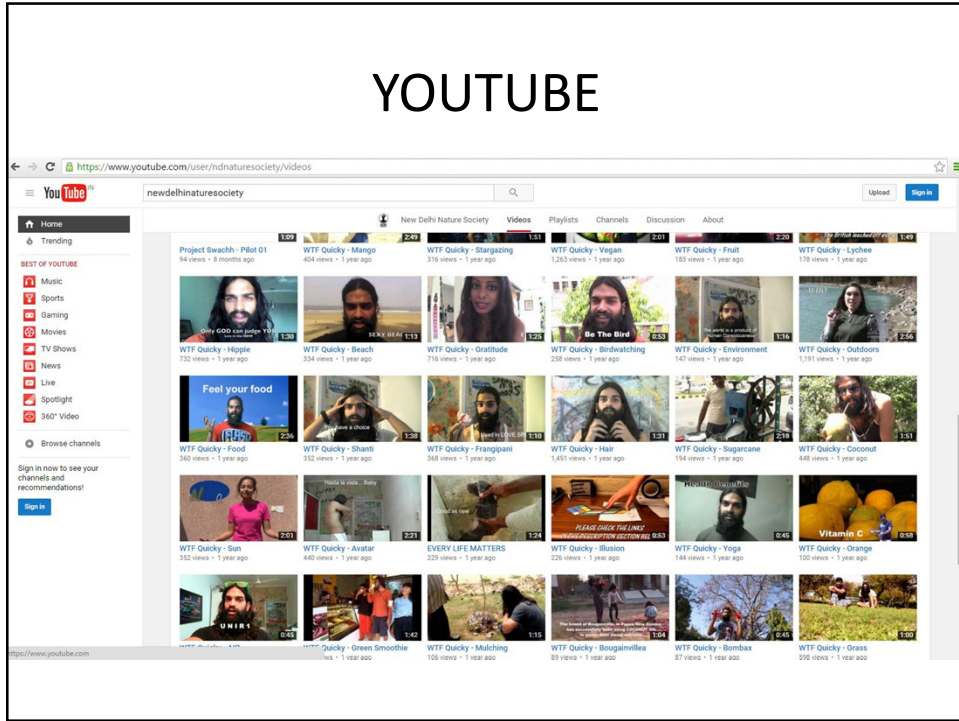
YOUTUBE

https://www.youtube.com/user/ndnaturesociety/videos

YouTube IN

newdelhinaturesociety

Upload

Sign in

Home

Trending

BEST OF YOUTUBE

Music

Sports

Gaming

Movies

TV Shows

News

Live

Spotlight

360° Video

Browse channels

Sign in now to see your channels and recommendations!

Sign in

New Delhi Nature Society Videos Playlists Channels Discussion About

1:09 Project Swachh - Pilot 01 94 views • 8 months ago

2:49 WTF Quicky - Mango 404 views • 1 year ago

1:51 WTF Quicky - Stargazing 316 views • 1 year ago

2:01 WTF Quicky - Vegan 1,263 views • 1 year ago

2:20 WTF Quicky - Fruit 183 views • 1 year ago

1:49 WTF Quicky - Lychee 178 views • 1 year ago

Only GOD can judge YOU 1:30 WTF Quicky - Hippie 732 views • 1 year ago

1:13 WTF Quicky - Beach 334 views • 1 year ago

1:25 WTF Quicky - Gratitude 716 views • 1 year ago

Be The Bird 0:53 WTF Quicky - Birdwatching 258 views • 1 year ago

1:16 WTF Quicky - Environment 147 views • 1 year ago

2:56 WTF Quicky - Outdoors 1,191 views • 1 year ago

Feel your food 2:36 WTF Quicky - Food 360 views • 1 year ago

1:38 WTF Quicky - Shanti 352 views • 1 year ago

1:10 WTF Quicky - Frangipani 368 views • 1 year ago

1:31 WTF Quicky - Hair 1,451 views • 1 year ago

2:18 WTF Quicky - Sugarcane 194 views • 1 year ago

1:51 WTF Quicky - Coconut 448 views • 1 year ago

2:01 WTF Quicky - Sun 352 views • 1 year ago

2:21 WTF Quicky - Avatar 440 views • 1 year ago

1:24 EVERY LIFE MATTERS 229 views • 1 year ago

PLEASE CHECK THE LINKS IN THE DESCRIPTION SECTION 0:53 WTF Quicky - Illusion 226 views • 1 year ago

Health Benefits 0:45 WTF Quicky - Yoga 144 views • 1 year ago

Vitamin C 0:58 WTF Quicky - Orange 100 views • 1 year ago

0:45

1:42 WTF Quicky - Green Smoothie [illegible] views • 1 year ago

1:15 WTF Quicky - Mulching 106 views • 1 year ago

1:04 WTF Quicky - Bougainvillea 89 views • 1 year ago

0:45 WTF Quicky - Bombax 87 views • 1 year ago

1:00 WTF Quicky - Grass 598 views • 1 year ago

https://www.youtube.com